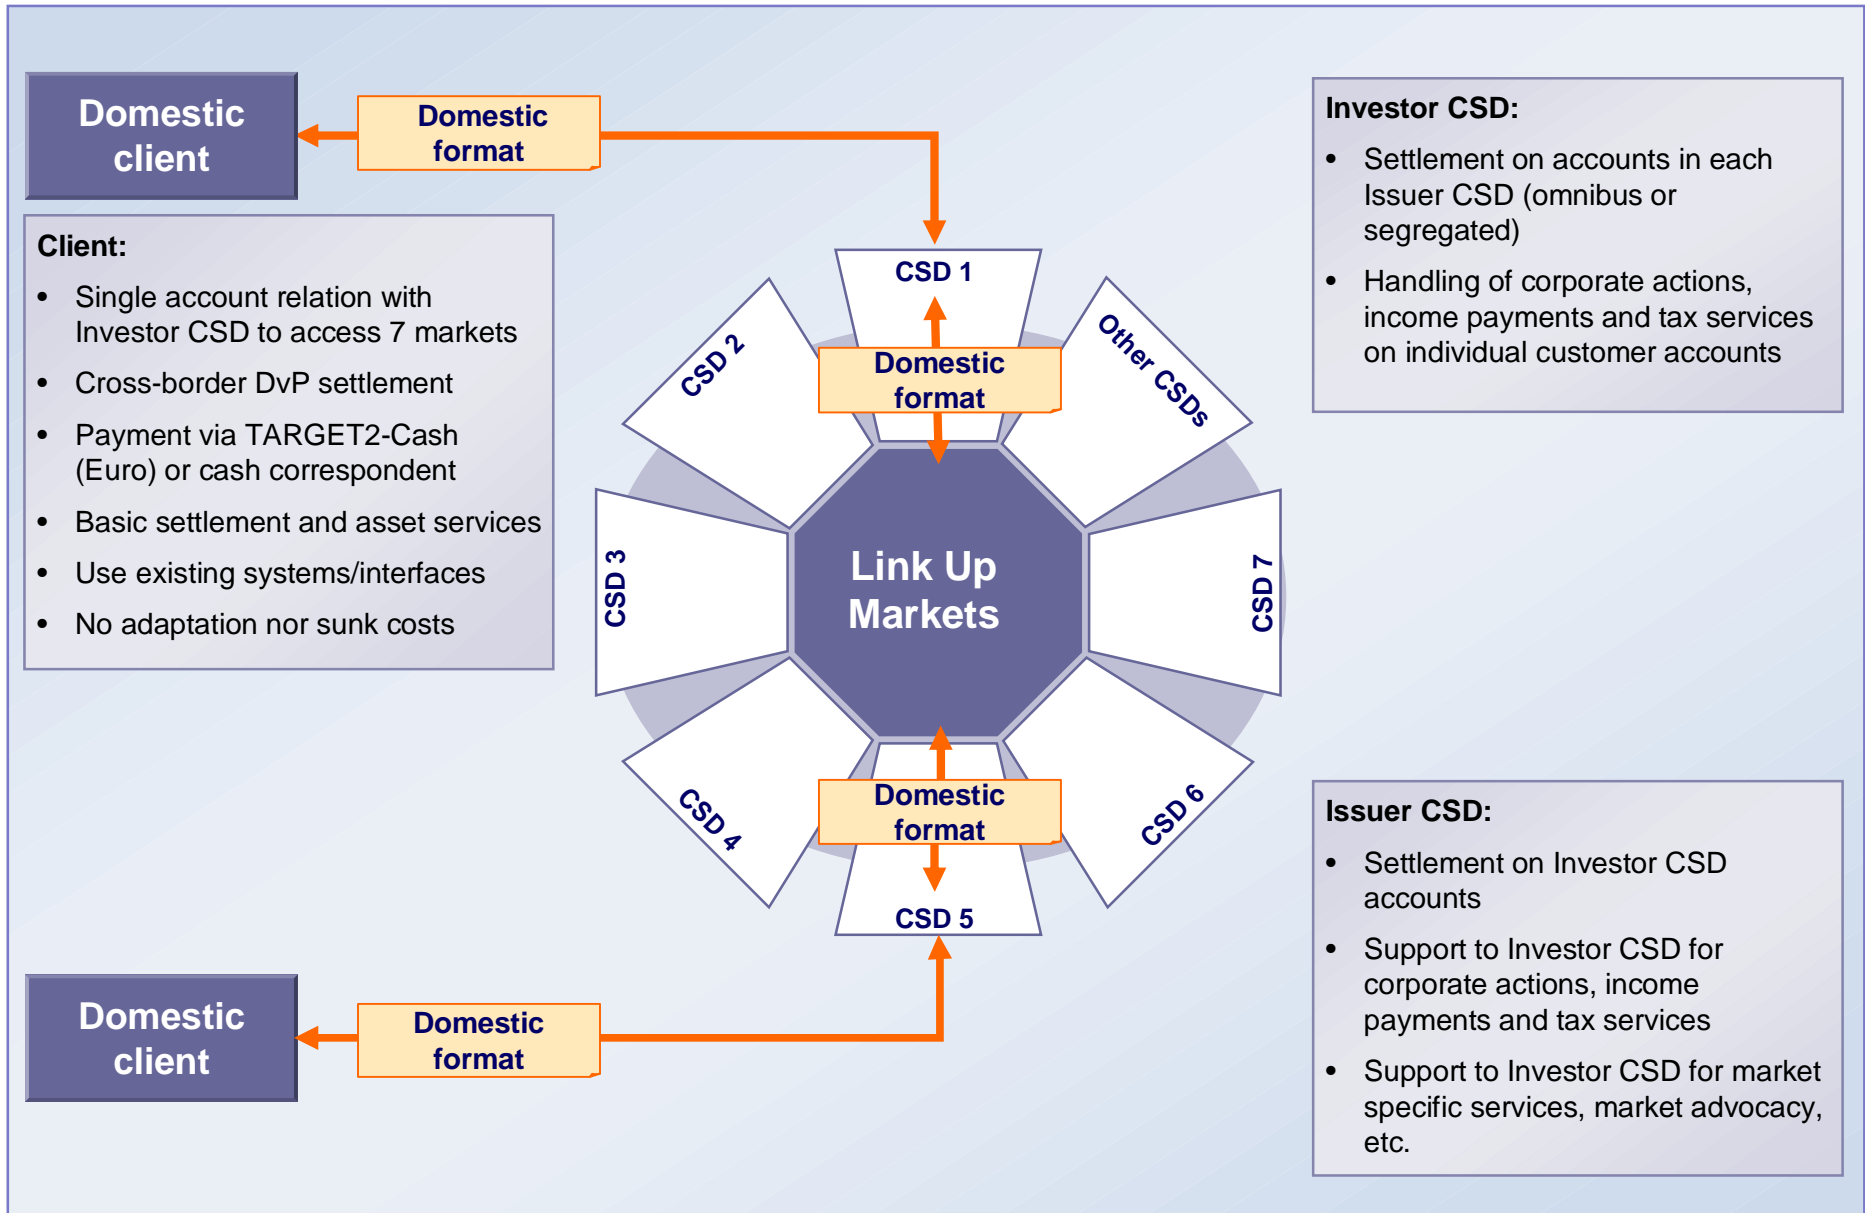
Domestic client

Domestic format

Client:

- Single account relation with Investor CSD to access 7 markets
- Cross-border DvP settlement
- Payment via TARGET2-Cash (Euro) or cash correspondent
- Basic settlement and asset services
- Use existing systems/interfaces
- No adaptation nor sunk costs

CSD 1

CSD 2

Domestic format

Other CSDs

CSD 3

Link Up Markets

CSD 7

CSD 4

Domestic format

CSD 6

CSD 5

Investor CSD:

- Settlement on accounts in each Issuer CSD (omnibus or segregated)
- Handling of corporate actions, income payments and tax services on individual customer accounts

Issuer CSD:

- Settlement on Investor CSD accounts
- Support to Investor CSD for corporate actions, income payments and tax services
- Support to Investor CSD for market specific services, market advocacy, etc.

Domestic client

Domestic format